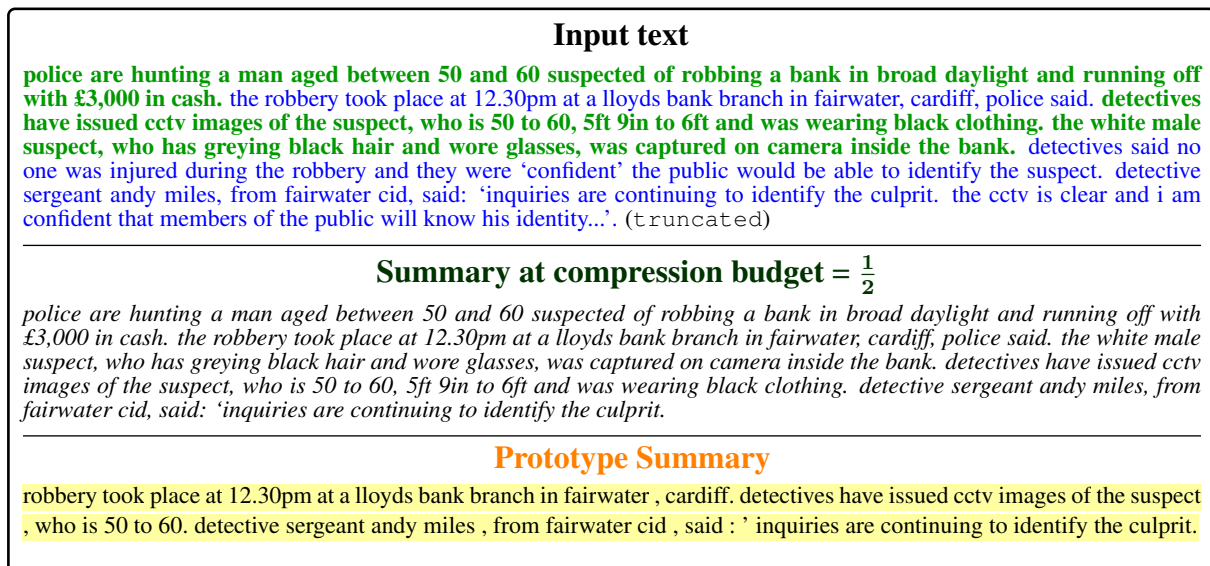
Input text

police are hunting a man aged between 50 and 60 suspected of robbing a bank in broad daylight and running off with £3,000 in cash. the robbery took place at 12.30pm at a lloyds bank branch in fairwater, cardiff, police said. detectives have issued cctv images of the suspect, who is 50 to 60, 5ft 9in to 6ft and was wearing black clothing. the white male suspect, who has greying black hair and wore glasses, was captured on camera inside the bank. detectives said no one was injured during the robbery and they were 'confident' the public would be able to identify the suspect. detective sergeant andy miles, from fairwater cid, said: 'inquiries are continuing to identify the culprit. the cctv is clear and i am confident that members of the public will know his identity...'. (truncated)

Summary at compression budget = $\frac{1}{2}$

police are hunting a man aged between 50 and 60 suspected of robbing a bank in broad daylight and running off with £3,000 in cash. the robbery took place at 12.30pm at a lloyds bank branch in fairwater, cardiff, police said. the white male suspect, who has greying black hair and wore glasses, was captured on camera inside the bank. detectives have issued cctv images of the suspect, who is 50 to 60, 5ft 9in to 6ft and was wearing black clothing. detective sergeant andy miles, from fairwater cid, said: 'inquiries are continuing to identify the culprit.

Prototype Summary

robbery took place at 12.30pm at a lloyds bank branch in fairwater , cardiff. detectives have issued cctv images of the suspect , who is 50 to 60. detective sergeant andy miles , from fairwater cid , said : ' inquiries are continuing to identify the culprit.